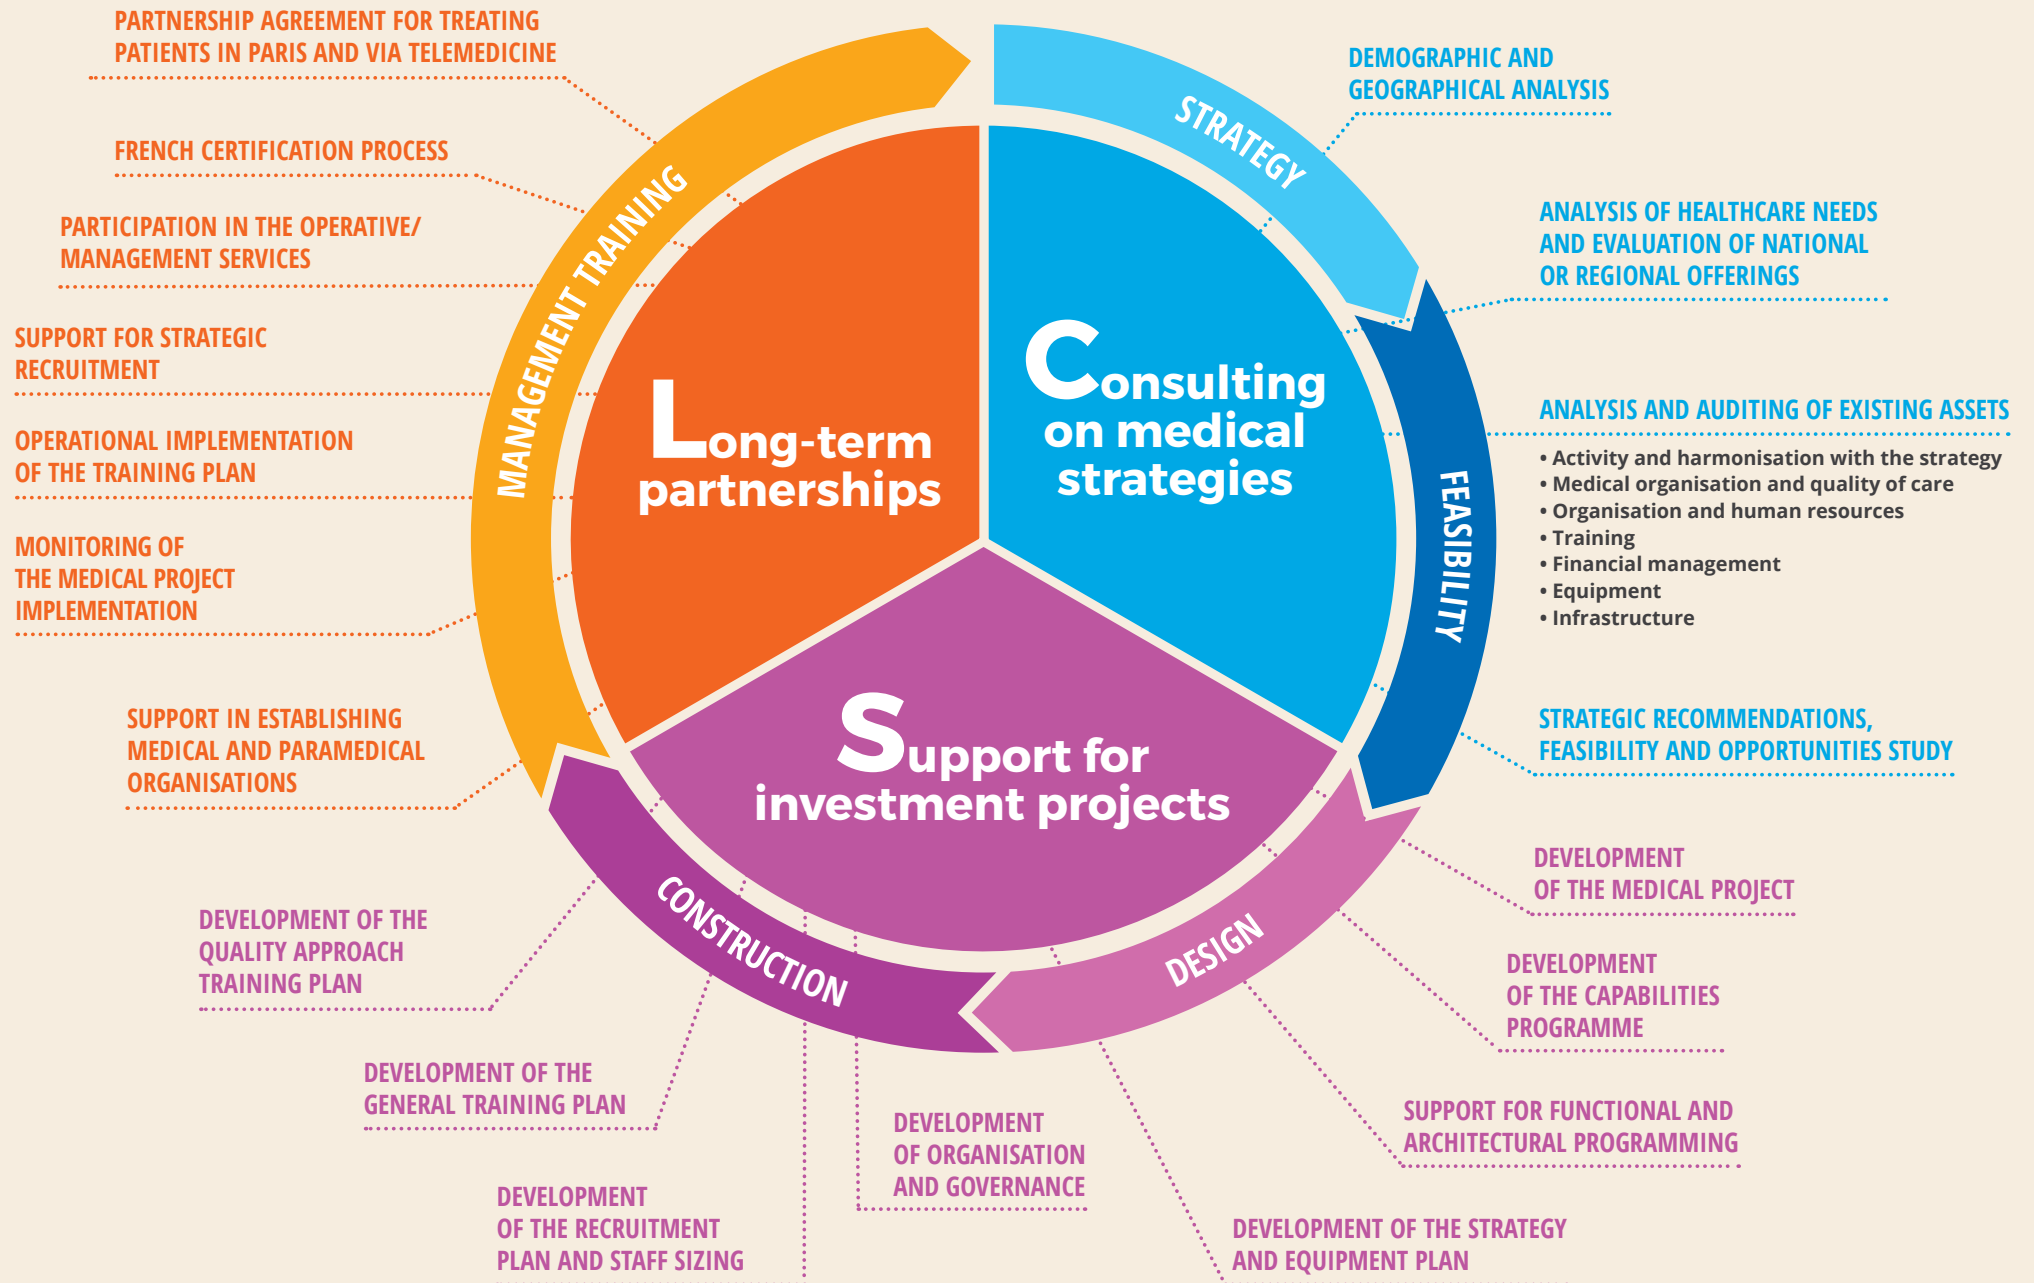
PARTNERSHIP AGREEMENT FOR TREATING PATIENTS IN PARIS AND VIA TELEMEDICINE

FRENCH CERTIFICATION PROCESS

PARTICIPATION IN THE OPERATIVE/ MANAGEMENT SERVICES

SUPPORT FOR STRATEGIC RECRUITMENT

OPERATIONAL IMPLEMENTATION OF THE TRAINING PLAN

MONITORING OF THE MEDICAL PROJECT IMPLEMENTATION

SUPPORT IN ESTABLISHING MEDICAL AND PARAMEDICAL ORGANISATIONS

MANAGEMENT TRAINING

STRATEGY

DEMOGRAPHIC AND GEOGRAPHICAL ANALYSIS

ANALYSIS OF HEALTHCARE NEEDS AND EVALUATION OF NATIONAL OR REGIONAL OFFERINGS

ANALYSIS AND AUDITING OF EXISTING ASSETS
• Activity and harmonisation with the strategy
• Medical organisation and quality of care
• Organisation and human resources
• Training
• Financial management
• Equipment
• Infrastructure

FEASIBILITY

STRATEGIC RECOMMENDATIONS, FEASIBILITY AND OPPORTUNITIES STUDY

Long-term partnerships

Consulting on medical strategies

Support for investment projects

DEVELOPMENT OF THE MEDICAL PROJECT

DEVELOPMENT OF THE CAPABILITIES PROGRAMME

SUPPORT FOR FUNCTIONAL AND ARCHITECTURAL PROGRAMMING

DEVELOPMENT OF THE STRATEGY AND EQUIPMENT PLAN

DESIGN

CONSTRUCTION

DEVELOPMENT OF THE QUALITY APPROACH TRAINING PLAN

DEVELOPMENT OF THE GENERAL TRAINING PLAN

DEVELOPMENT OF ORGANISATION AND GOVERNANCE

DEVELOPMENT OF THE RECRUITMENT PLAN AND STAFF SIZING